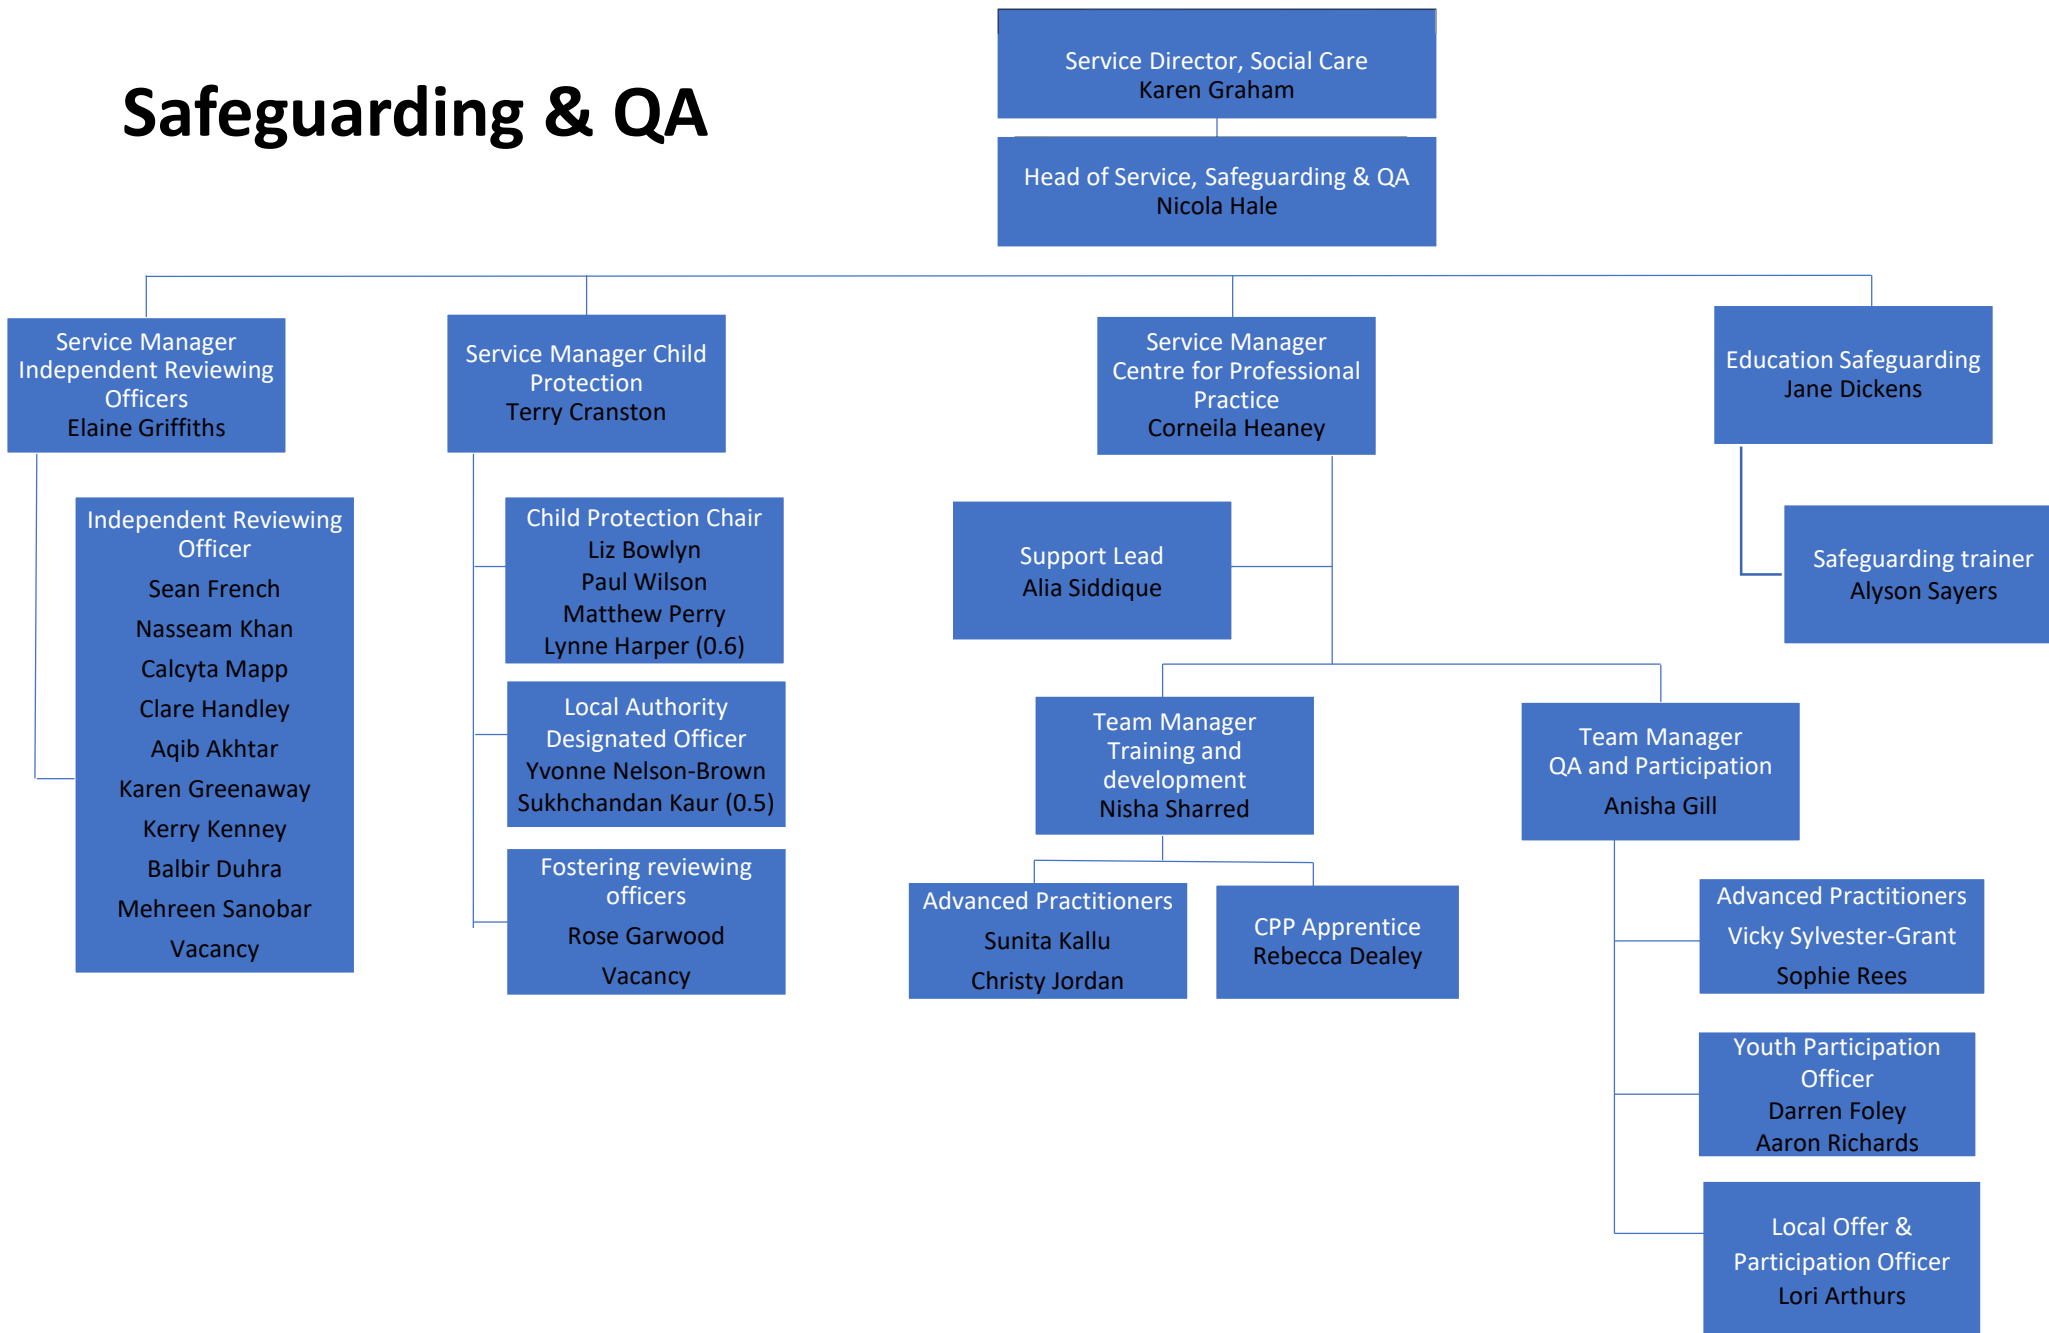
Safeguarding & QA

Service Director, Social Care
Karen Graham

Head of Service, Safeguarding & QA
Nicola Hale

Service Manager Independent Reviewing Officers
Elaine Griffiths

Independent Reviewing Officer
Sean French
Nasseam Khan
Calcyta Mapp
Clare Handley
Aqib Akhtar
Karen Greenaway
Kerry Kenney
Balbir Duhra
Mehreen Sanobar
Vacancy

Service Manager Child Protection
Terry Cranston

Child Protection Chair
Liz Bowlyn
Paul Wilson
Matthew Perry
Lynne Harper (0.6)

Local Authority Designated Officer
Yvonne Nelson-Brown
Sukhchandan Kaur (0.5)

Fostering reviewing officers
Rose Garwood
Vacancy

Service Manager Centre for Professional Practice
Corneila Heaney

Support Lead
Alia Siddique

Team Manager Training and development
Nisha Sharred

Advanced Practitioners
Sunita Kallu
Christy Jordan

CPP Apprentice
Rebecca Dealey

Team Manager QA and Participation
Anisha Gill

Advanced Practitioners
Vicky Sylvester-Grant
Sophie Rees

Youth Participation Officer
Darren Foley
Aaron Richards

Local Offer & Participation Officer
Lori Arthurs

Education Safeguarding
Jane Dickens

Safeguarding trainer
Alyson Sayers